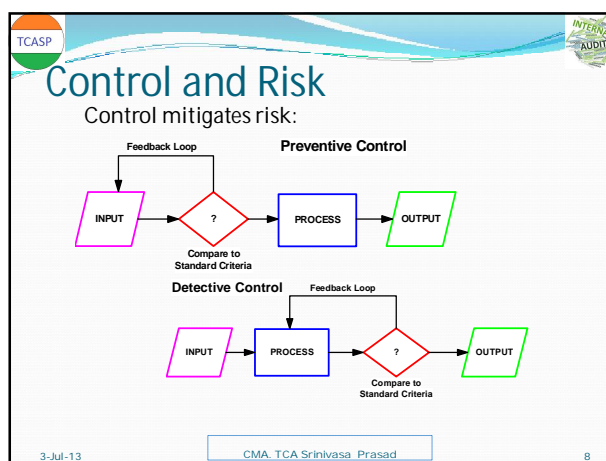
TCASP

INTERNAL AUDIT

Control and Risk

Control mitigates risk:

Feedback Loop

Preventive Control

INPUT

?

PROCESS

OUTPUT

Compare to Standard Criteria

Detective Control

Feedback Loop

INPUT

PROCESS

?

OUTPUT

Compare to Standard Criteria

3-Jul-13

CMA. TCA Srinivasa Prasad

8